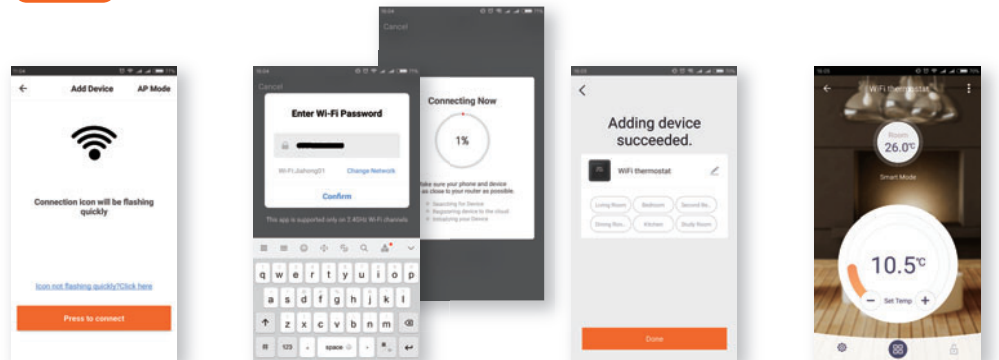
Add Device
AP Mode

Connection icon will be flashing quickly

Icon not flashing quickly?Click here

Press to connect

Cancel

Enter Wi-Fi Password

Wi-Fi Jiahong01
Change Network

Confirm

This app is supported only on 2.4GHz Wi-Fi channels

q w e r t y u i o p
a s d f g h j k l
z x c v b n m
123 space

Cancel

Connecting Now

1%

Make sure your phone and device are as close to your router as possible.

Searching for Device
Registering device to the cloud
Initializing your Device

Adding device succeeded.

WiFi thermostat

Living Room
Bedroom
Second Be...
Dining Roo...
Kitchen
Study Room

Done

Wi-Fi thermostat

Room
26.0℃

Smart Mode

10.5℃

Set Temp